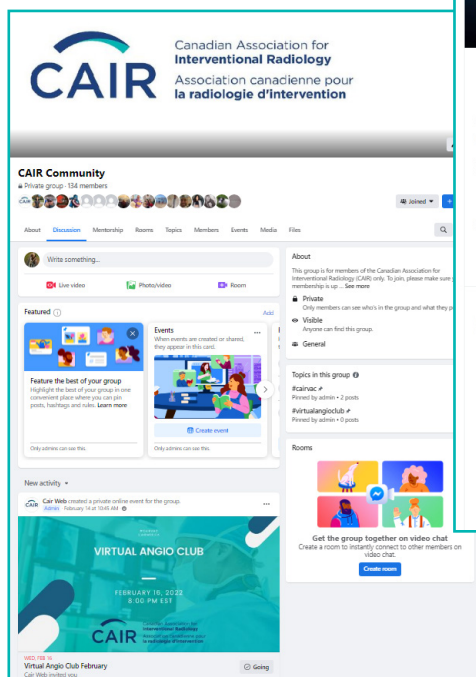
CAIR

Canadian Association for Interventional Radiology
Association canadienne pour la radiologie d'intervention

CAIR Community
Private group · 134 members

Joined

About Discussion Membership Rooms Topics Members Events Media Files

Write something...

Live video Photo/video Room

Featured

Add

Feature the best of your group
Highlight the best of your group in one convenient place where you can pin posts, hashtags and rules. Learn more

Only admins can see this.

Events
When events are created or shared, they appear in this card.

Create event

Only admins can see this.

New activity

Cair Web created a private online event for the group.
Admin February 14 at 10:45 AM

VIRTUAL ANGIO CLUB

FEBRUARY 16, 2022
8:00 PM EST

CAIR Canadian Association for Interventional Radiology Association canadienne pour la radiologie d'intervention

WED, FEB 16
Virtual Angio Club February
Cair Web invited you

Going

About
This group is for members of the Canadian Association for Interventional Radiology (CAIR) only. To join, please make sure your membership is up... See more

Private
Only members can see who's in the group and what they p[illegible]

Visible
Anyone can find this group.

General

Topics in this group

#cairvac
Pinned by admin • 2 posts

#virtualangioclub
Pinned by admin • 0 posts

Rooms

Get the group together on video chat
Create a room to instantly connect to other members on video chat.

Create room